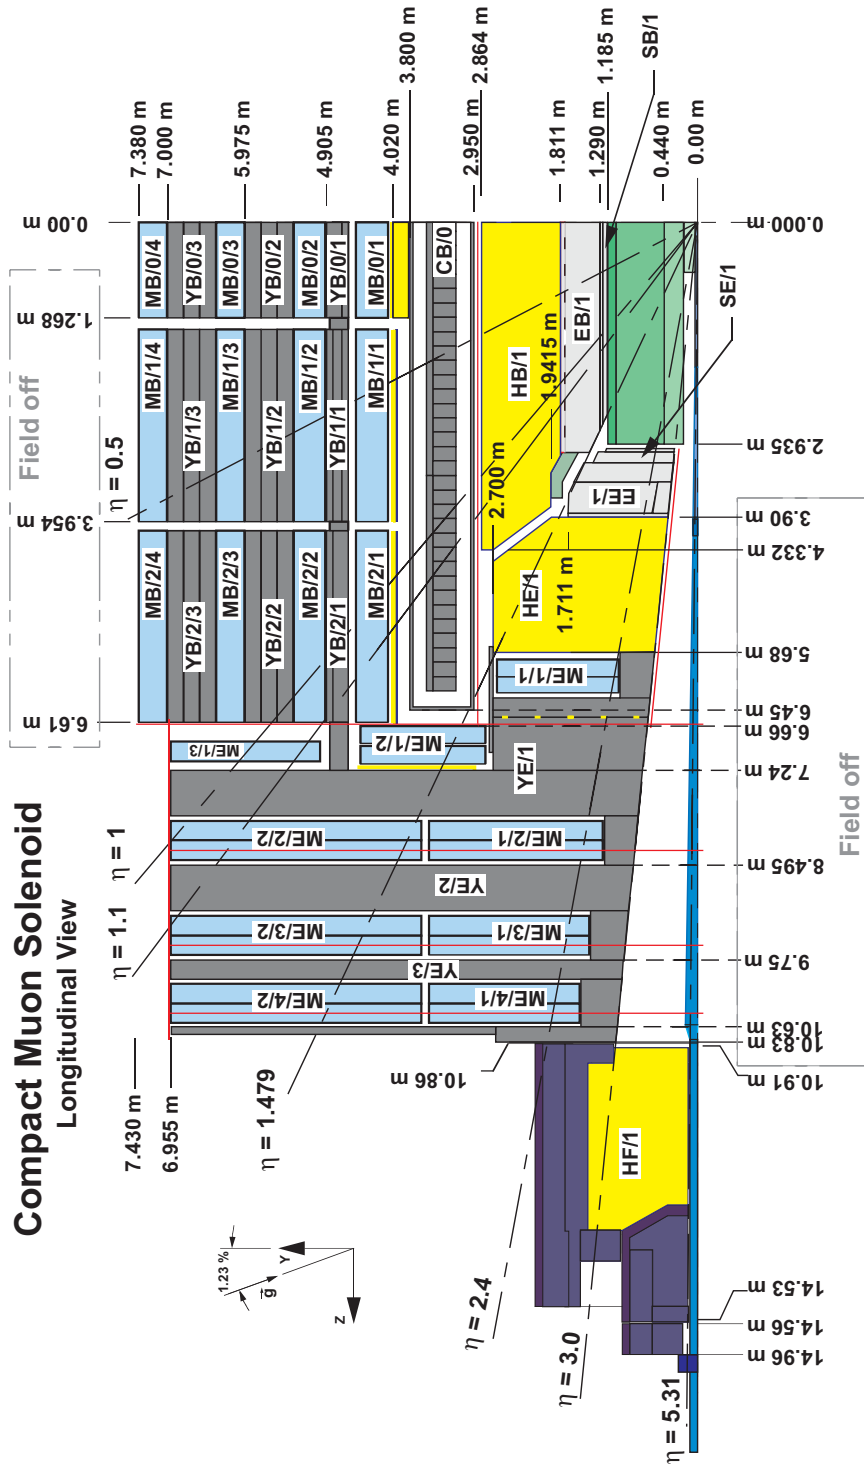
Compact Muon Solenoid
Longitudinal View

7.380 m
7.000 m
5.975 m
4.905 m
4.020 m
3.800 m
2.950 m
2.864 m
1.811 m
1.290 m
1.185 m
SB/1
0.440 m
0.00 m

0.00 m
1.268 m
3.954 m
6.61 m
Field off
$\eta = 0.5$

MB/0/4
YB/0/3
MB/0/3
YB/0/2
MB/0/2
YB/0/1
MB/0/1
CB/0
MB/1/4
YB/1/3
MB/1/3
YB/1/2
MB/1/2
YB/1/1
MB/1/1
HB/1
1.9415 m
EB/1
2.700 m
MB/2/4
YB/2/3
MB/2/3
YB/2/2
MB/2/2
YB/2/1
MB/2/1
HE/1
1.711 m
EE/1
SE/1
ME/1/1
ME/1/3
ME/1/2
YE/1
ME/2/2
ME/2/1
YE/2
ME/3/2
ME/3/1
YE/3
ME/4/2
ME/4/1
HF/1

0.000 m
2.935 m
3.90 m
4.332 m
5.68 m
6.45 m
6.66 m
7.24 m
8.495 m
9.75 m
10.63 m
10.83 m
10.91 m
10.86 m
14.53 m
14.56 m
14.96 m
Field off

$\eta = 1$
$\eta = 1.1$
7.430 m
6.955 m
$\eta = 1.479$
$\eta = 2.4$
$\eta = 3.0$
$\eta = 5.31$
1.23 %
Y
$\vec{g}$
Z